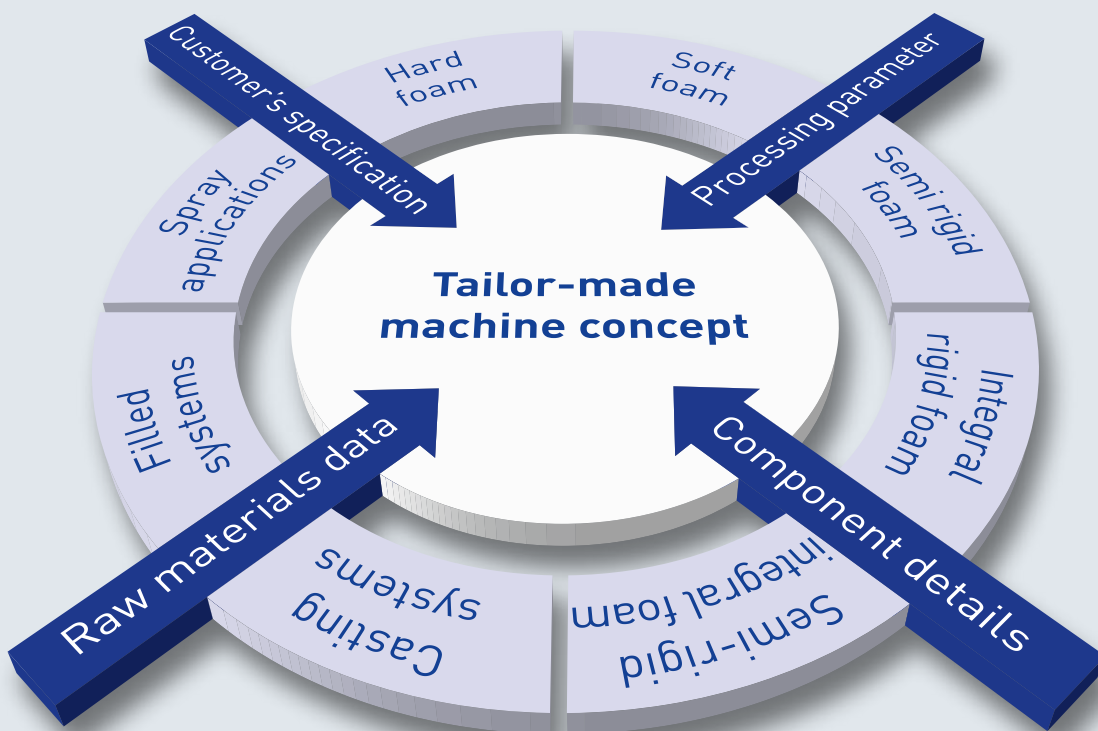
Customer's specification

Processing parameter

Hard foam

Soft foam

Semi rigid foam

Integral rigid foam

Semi-rigid integral foam

Casting systems

Filled systems

Spray applications

Tailor-made machine concept

Raw materials data

Component details